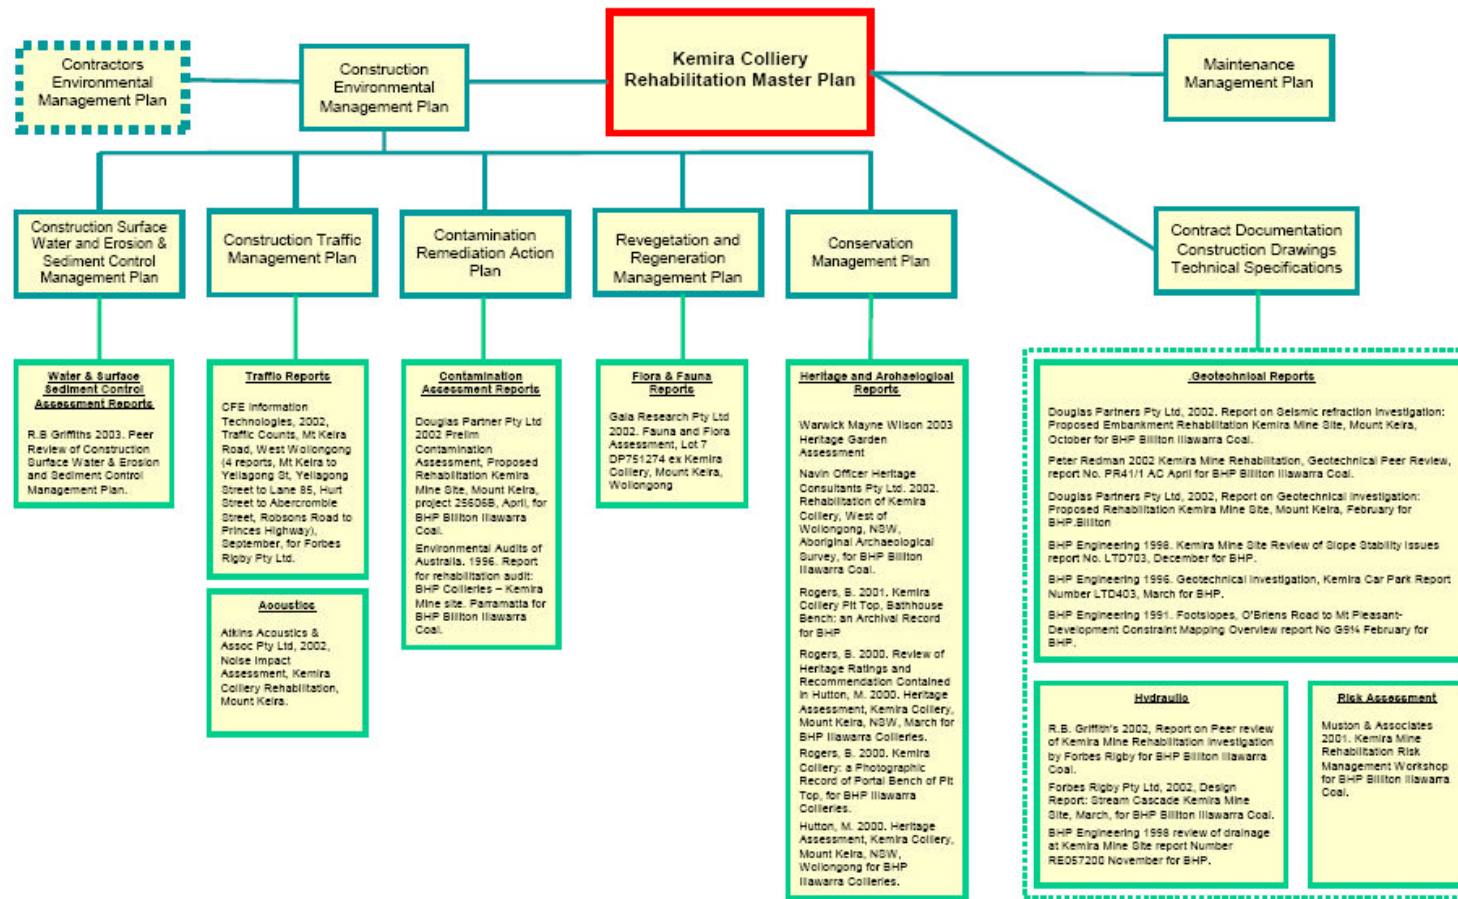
Contractors Environmental Management Plan

Construction Environmental Management Plan

Kemira Colliery Rehabilitation Master Plan

Maintenance Management Plan

Construction Surface Water and Erosion & Sediment Control Management Plan

Construction Traffic Management Plan

Contamination Remediation Action Plan

Revegetation and Regeneration Management Plan

Conservation Management Plan

Contract Documentation Construction Drawings Technical Specifications

Water & Surface Sediment Control Assessment Reports

R.B Griffiths 2003. Peer Review of Construction Surface Water & Erosion and Sediment Control Management Plan.

Traffic Reports

CFE Information Technologies, 2002, Traffic Counts, Mt Keira Road, West Wollongong (4 reports, Mt Keira to Yellagong St, Yellagong Street to Lane 85, Hurt Street to Abercrombie Street, Robsons Road to Princes Highway), September, for Forbes Rigby Pty Ltd.

Acoustics

Atkins Acoustics & Assoc Pty Ltd, 2002, Noise Impact Assessment, Kemira Colliery Rehabilitation, Mount Keira.

Contamination Assessment Reports

Douglas Partner Pty Ltd 2002 Prelim Contamination Assessment, Proposed Rehabilitation Kemira Mine Site, Mount Keira, project 25606B, April, for BHP Billiton Illawarra Coal.

Environmental Audits of Australia. 1996. Report for rehabilitation audit: BHP Collieries – Kemira Mine site. Parramatta for BHP Billiton Illawarra Coal.

Flora & Fauna Reports

Gaia Research Pty Ltd 2002. Fauna and Flora Assessment, Lot 7 DP751274 ex Kemira Colliery, Mount Keira, Wollongong

Heritage and Archaeological Reports

Warwick Mayne Wilson 2003 Heritage Garden Assessment

Navin Officer Heritage Consultants Pty Ltd. 2002. Rehabilitation of Kemira Colliery, West of Wollongong, NSW, Aboriginal Archaeological Survey, for BHP Billiton Illawarra Coal.

Rogers, B. 2001. Kemira Colliery Pit Top, Bathhouse Bench: an Archival Record for BHP

Rogers, B. 2000. Review of Heritage Ratings and Recommendation Contained in Hutton, M. 2000. Heritage Assessment, Kemira Colliery, Mount Keira, NSW, March for BHP Illawarra Collieries.

Rogers, B. 2000. Kemira Colliery: a Photographic Record of Portal Bench of Pit Top, for BHP Illawarra Collieries.

Hutton, M. 2000. Heritage Assessment, Kemira Colliery, Mount Keira, NSW, Wollongong for BHP Illawarra Collieries.

Geotechnical Reports

Douglas Partners Pty Ltd, 2002. Report on Seismic refraction Investigation: Proposed Embankment Rehabilitation Kemira Mine Site, Mount Keira, October for BHP Billiton Illawarra Coal.

Peter Redman 2002 Kemira Mine Rehabilitation, Geotechnical Peer Review, report No. PR41/1 AC April for BHP Billiton Illawarra Coal.

Douglas Partners Pty Ltd, 2002, Report on Geotechnical Investigation: Proposed Rehabilitation Kemira Mine Site, Mount Keira, February for BHP Billiton

BHP Engineering 1998. Kemira Mine Site Review of Slope Stability Issues report No. LTD703, December for BHP.

BHP Engineering 1996. Geotechnical Investigation, Kemira Car Park Report Number LTD403, March for BHP.

BHP Engineering 1991. Footslopes, O'Briens Road to Mt Pleasant-Development Constraint Mapping Overview report No G914 February for BHP.

Hydraulic

R.B. Griffith's 2002, Report on Peer review of Kemira Mine Rehabilitation Investigation by Forbes Rigby for BHP Billiton Illawarra Coal.

Forbes Rigby Pty Ltd, 2002, Design Report: Stream Cascade Kemira Mine Site, March, for BHP Billiton Illawarra Coal.

BHP Engineering 1998 review of drainage at Kemira Mine Site report Number RE057200 November for BHP.

Risk Assessment

Muston & Associates 2001. Kemira Mine Rehabilitation Risk Management Workshop for BHP Billiton Illawarra Coal.